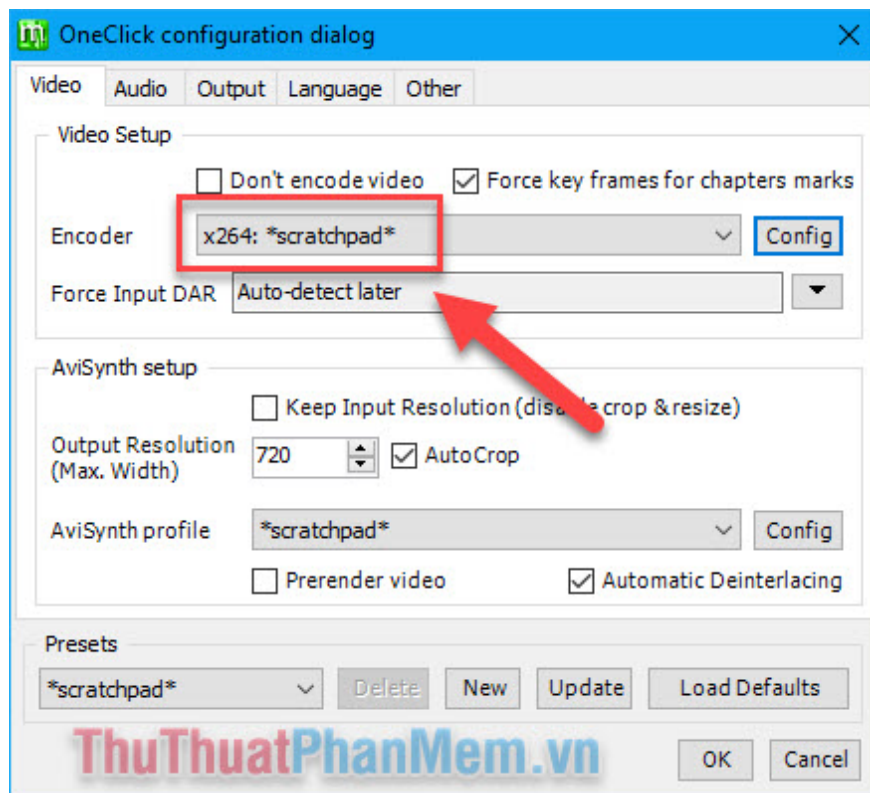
OneClick configuration dialog

Video Audio Output Language Other

Video Setup

Don't encode video
Force key frames for chapters marks

Encoder x264: *scratchpad* Config

Force Input DAR Auto-detect later

AviSynth setup

Keep Input Resolution (disa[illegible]e crop & resize)

Output Resolution (Max. Width) 720 AutoCrop

AviSynth profile *scratchpad* Config

Prerender video
Automatic Deinterlacing

Presets

*scratchpad* Delete New Update Load Defaults

ThuThuatPhanMem.vn

OK Cancel